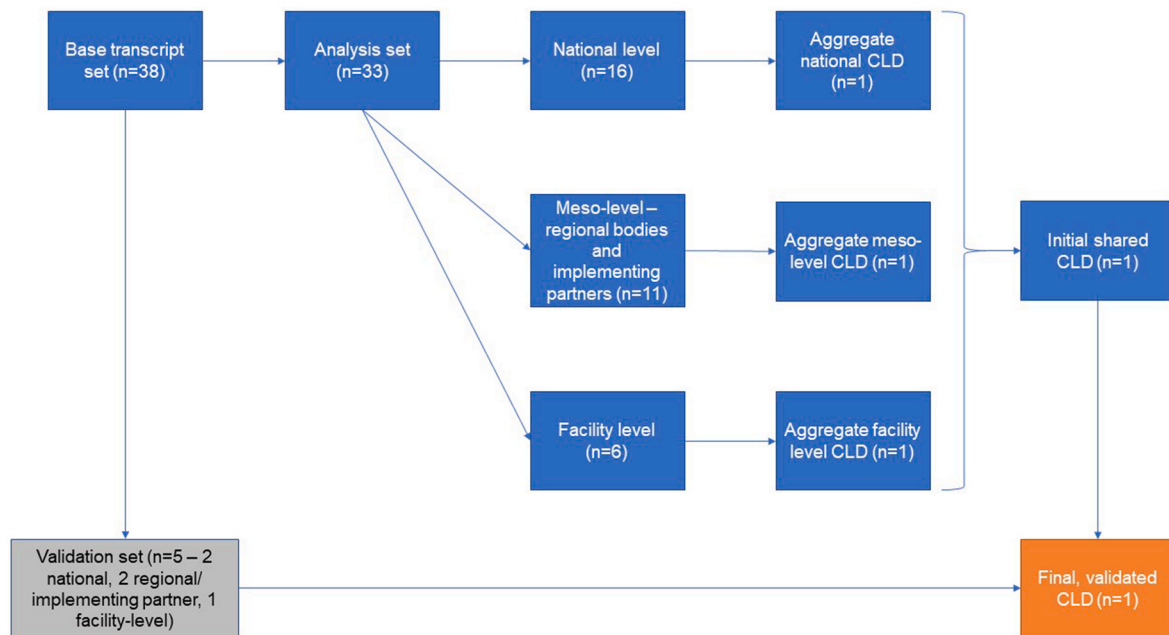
Base transcript set (n=38)

Analysis set (n=33)

National level (n=16)

Aggregate national CLD (n=1)

Meso-level – regional bodies and implementing partners (n=11)

Aggregate meso-level CLD (n=1)

Initial shared CLD (n=1)

Facility level (n=6)

Aggregate facility level CLD (n=1)

Validation set (n=5 – 2 national, 2 regional/ implementing partner, 1 facility-level)

Final, validated CLD (n=1)